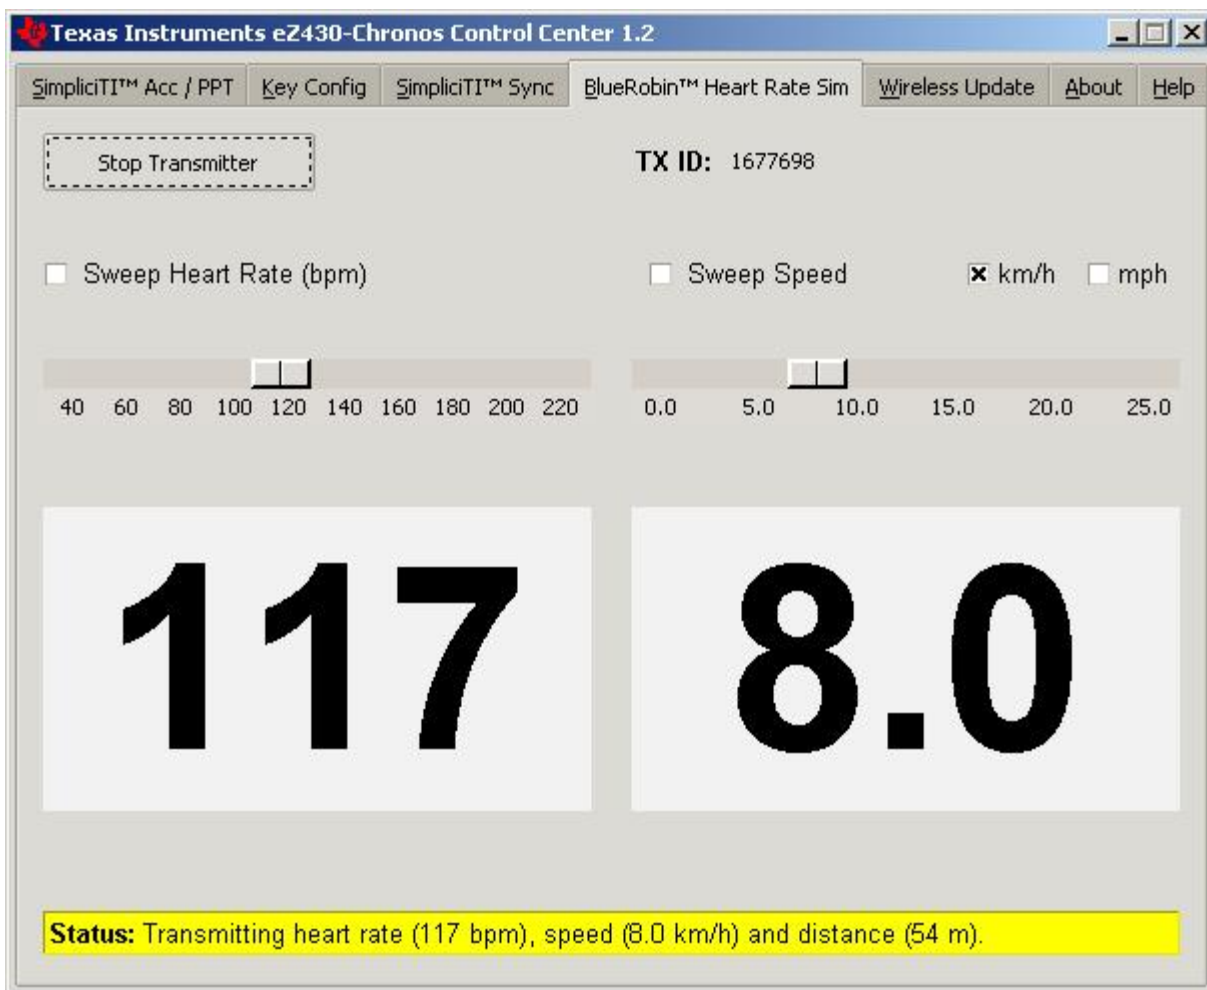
Texas Instruments eZ430-Chronos Control Center 1.2

SimpliciTI™ Acc / PPT | Key Config | SimpliciTI™ Sync | BlueRobin™ Heart Rate Sim | Wireless Update | About | Help

Stop Transmitter

TX ID: 1677698

Sweep Heart Rate (bpm)

Sweep Speed

km/h

mph

40 60 80 100 120 140 160 180 200 220

0.0 5.0 10.0 15.0 20.0 25.0

117

8.0

Status: Transmitting heart rate (117 bpm), speed (8.0 km/h) and distance (54 m).